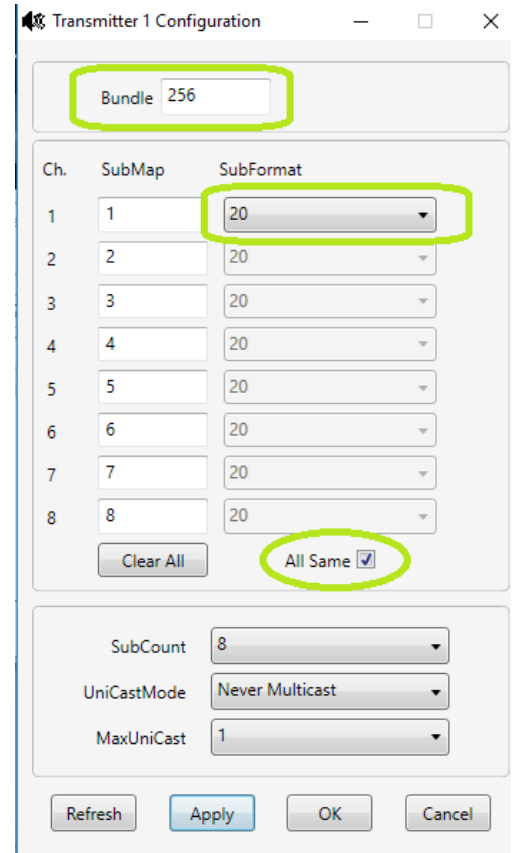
Transmitter 1 Configuration

Bundle 256

| Ch. | SubMap | SubFormat |
|---|---|---|
| 1 | 1 | 20 |
| 2 | 2 | 20 |
| 3 | 3 | 20 |
| 4 | 4 | 20 |
| 5 | 5 | 20 |
| 6 | 6 | 20 |
| 7 | 7 | 20 |
| 8 | 8 | 20 |

Clear All
All Same

SubCount 8
UniCastMode Never Multicast
MaxUniCast 1

Refresh Apply OK Cancel